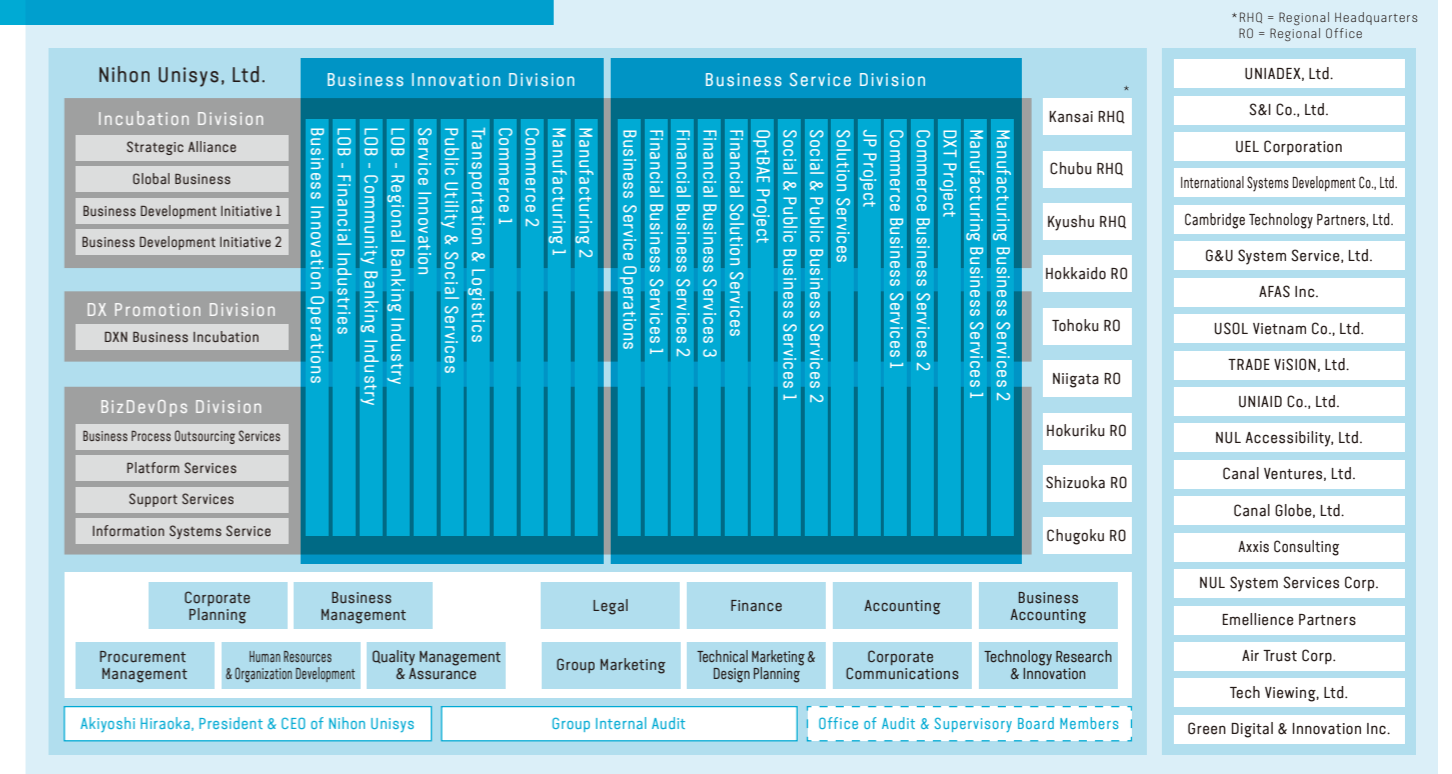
*RHQ = Regional Headquarters
RO = Regional Office

Nihon Unisys, Ltd.

Incubation Division
Strategic Alliance
Global Business
Business Development Initiative 1
Business Development Initiative 2

DX Promotion Division
DXN Business Incubation

BizDevOps Division
Business Process Outsourcing Services
Platform Services
Support Services
Information Systems Service

Business Innovation Division
Business Innovation Operations
LOB - Financial Industries
LOB - Community Banking Industry
LOB - Regional Banking Industry
Service Innovation
Public Utility & Social Services
Transportation & Logistics
Commerce 1
Commerce 2
Manufacturing 1
Manufacturing 2

Business Service Division
Business Service Operations
Financial Business Services 1
Financial Business Services 2
Financial Business Services 3
Financial Solution Services
OptBAE Project
Social & Public Business Services 1
Social & Public Business Services 2
Solution Services
JP Project
Commerce Business Services 1
Commerce Business Services 2
DXT Project
Manufacturing Business Services 1
Manufacturing Business Services 2

*
Kansai RHQ
Chubu RHQ
Kyushu RHQ
Hokkaido RO
Tohoku RO
Niigata RO
Hokuriku RO
Shizuoka RO
Chugoku RO

Corporate Planning
Business Management
Legal
Finance
Accounting
Business Accounting
Procurement Management
Human Resources & Organization Development
Quality Management & Assurance
Group Marketing
Technical Marketing & Design Planning
Corporate Communications
Technology Research & Innovation

Akiyoshi Hiraoka, President & CEO of Nihon Unisys
Group Internal Audit
Office of Audit & Supervisory Board Members

UNIADEX, Ltd.
S&I Co., Ltd.
UEL Corporation
International Systems Development Co., Ltd.
Cambridge Technology Partners, Ltd.
G&U System Service, Ltd.
AFAS Inc.
USOL Vietnam Co., Ltd.
TRADE ViSION, Ltd.
UNIAID Co., Ltd.
NUL Accessibility, Ltd.
Canal Ventures, Ltd.
Canal Globe, Ltd.
Axxis Consulting
NUL System Services Corp.
Emellience Partners
Air Trust Corp.
Tech Viewing, Ltd.
Green Digital & Innovation Inc.